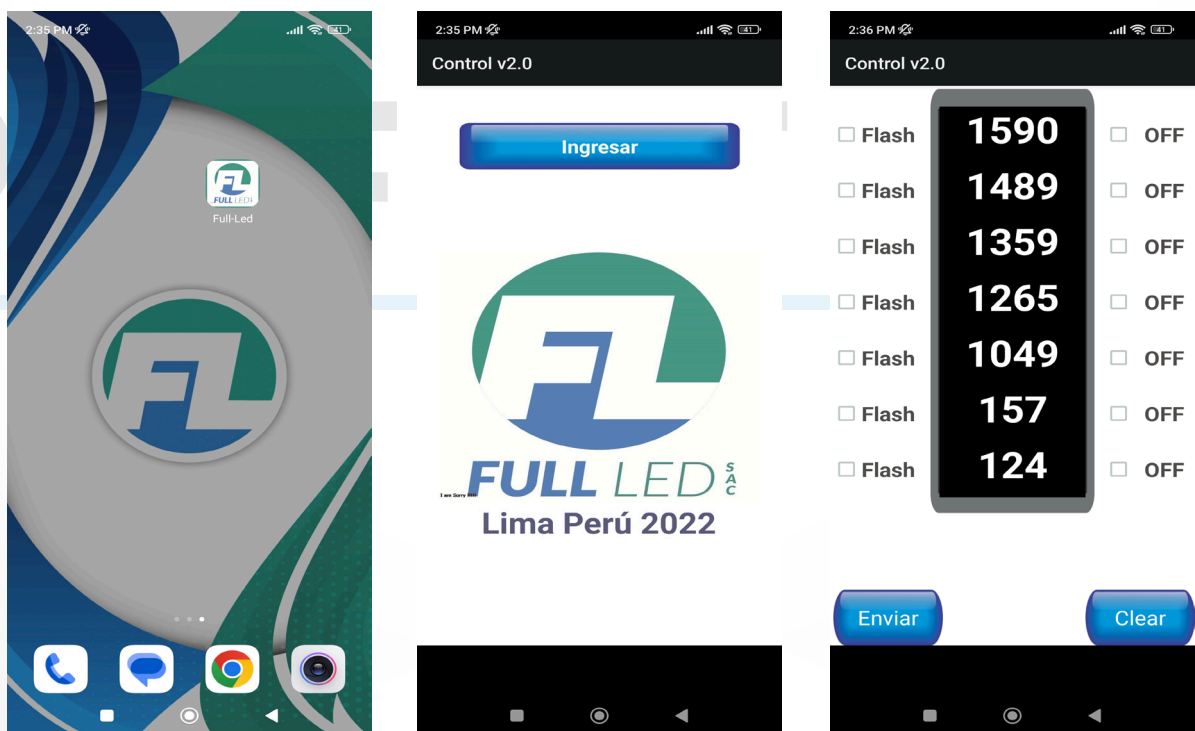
2:35 PM

41

FULL LED

Full-Led

FL

2:35 PM

41

Control v2.0

Ingresar

FL

FULL LED SAC

I am Sorry

Lima Perú 2022

2:36 PM

41

Control v2.0

| | | |
|---|---|---|
| Flash | 1590 | OFF |
| Flash | 1489 | OFF |
| Flash | 1359 | OFF |
| Flash | 1265 | OFF |
| Flash | 1049 | OFF |
| Flash | 157 | OFF |
| Flash | 124 | OFF |

Enviar

Clear